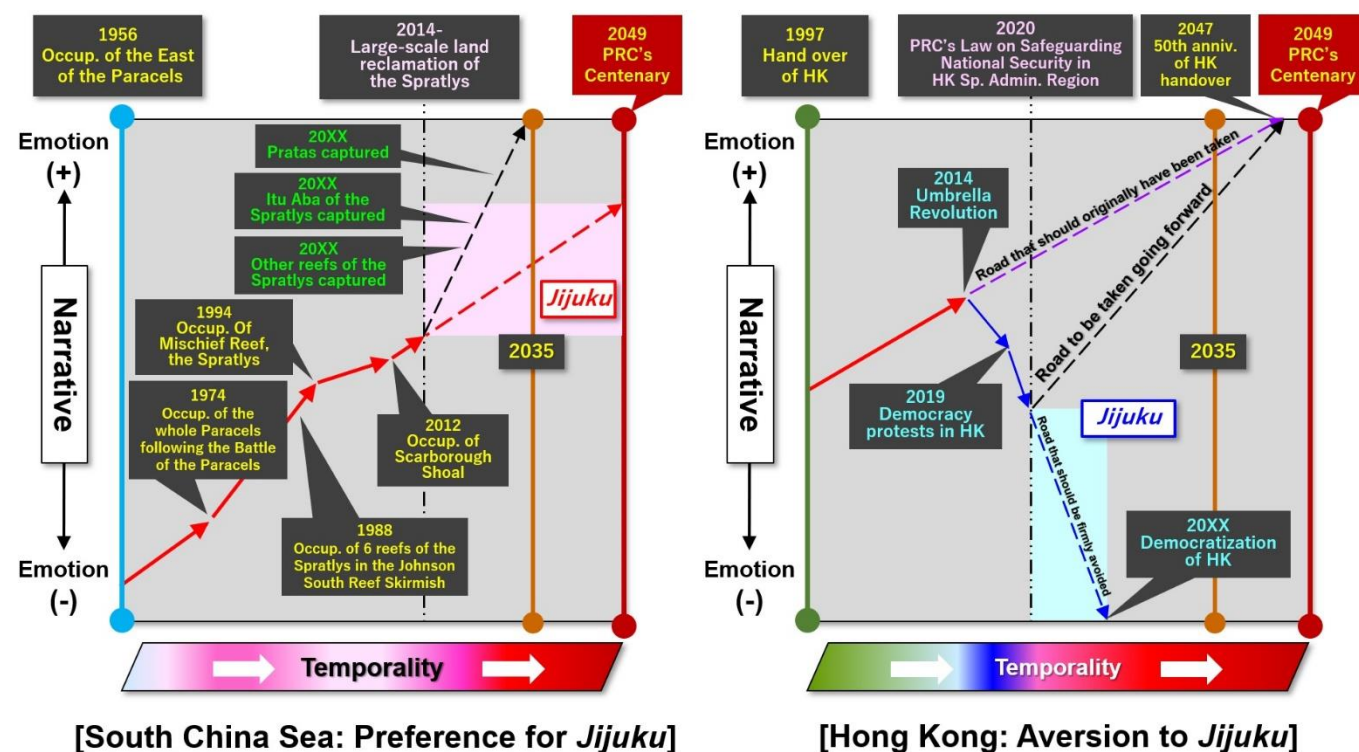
1956
Occup. of the East of the Paracels

2014-
Large-scale land reclamation of the Spratlys

2049
PRC's Centenary

Emotion
(+)

20XX
Pratas captured

20XX
Itu Aba of the Spratlys captured

20XX
Other reefs of the Spratlys captured

Narrative

Jijuku

1994
Occup. Of Mischief Reef, the Spratlys

2035

1974
Occup. of the whole Paracels following the Battle of the Paracels

2012
Occup. of Scarborough Shoal

1988
Occup. of 6 reefs of the Spratlys in the Johnson South Reef Skirmish

Emotion
(-)

Temporality

[South China Sea: Preference for *Jijuku*]

1997
Hand over of HK

2020
PRC's Law on Safeguarding National Security in HK Sp. Admin. Region

2047
50th anniv. of HK handover

2049
PRC's Centenary

Emotion
(+)

2014
Umbrella Revolution

Road that should originally have been taken

Road to be taken going forward

Narrative

2035

2019
Democracy protests in HK

Jijuku

Road that should be firmly avoided

20XX
Democratization of HK

Emotion
(-)

Temporality

[Hong Kong: Aversion to *Jijuku*]